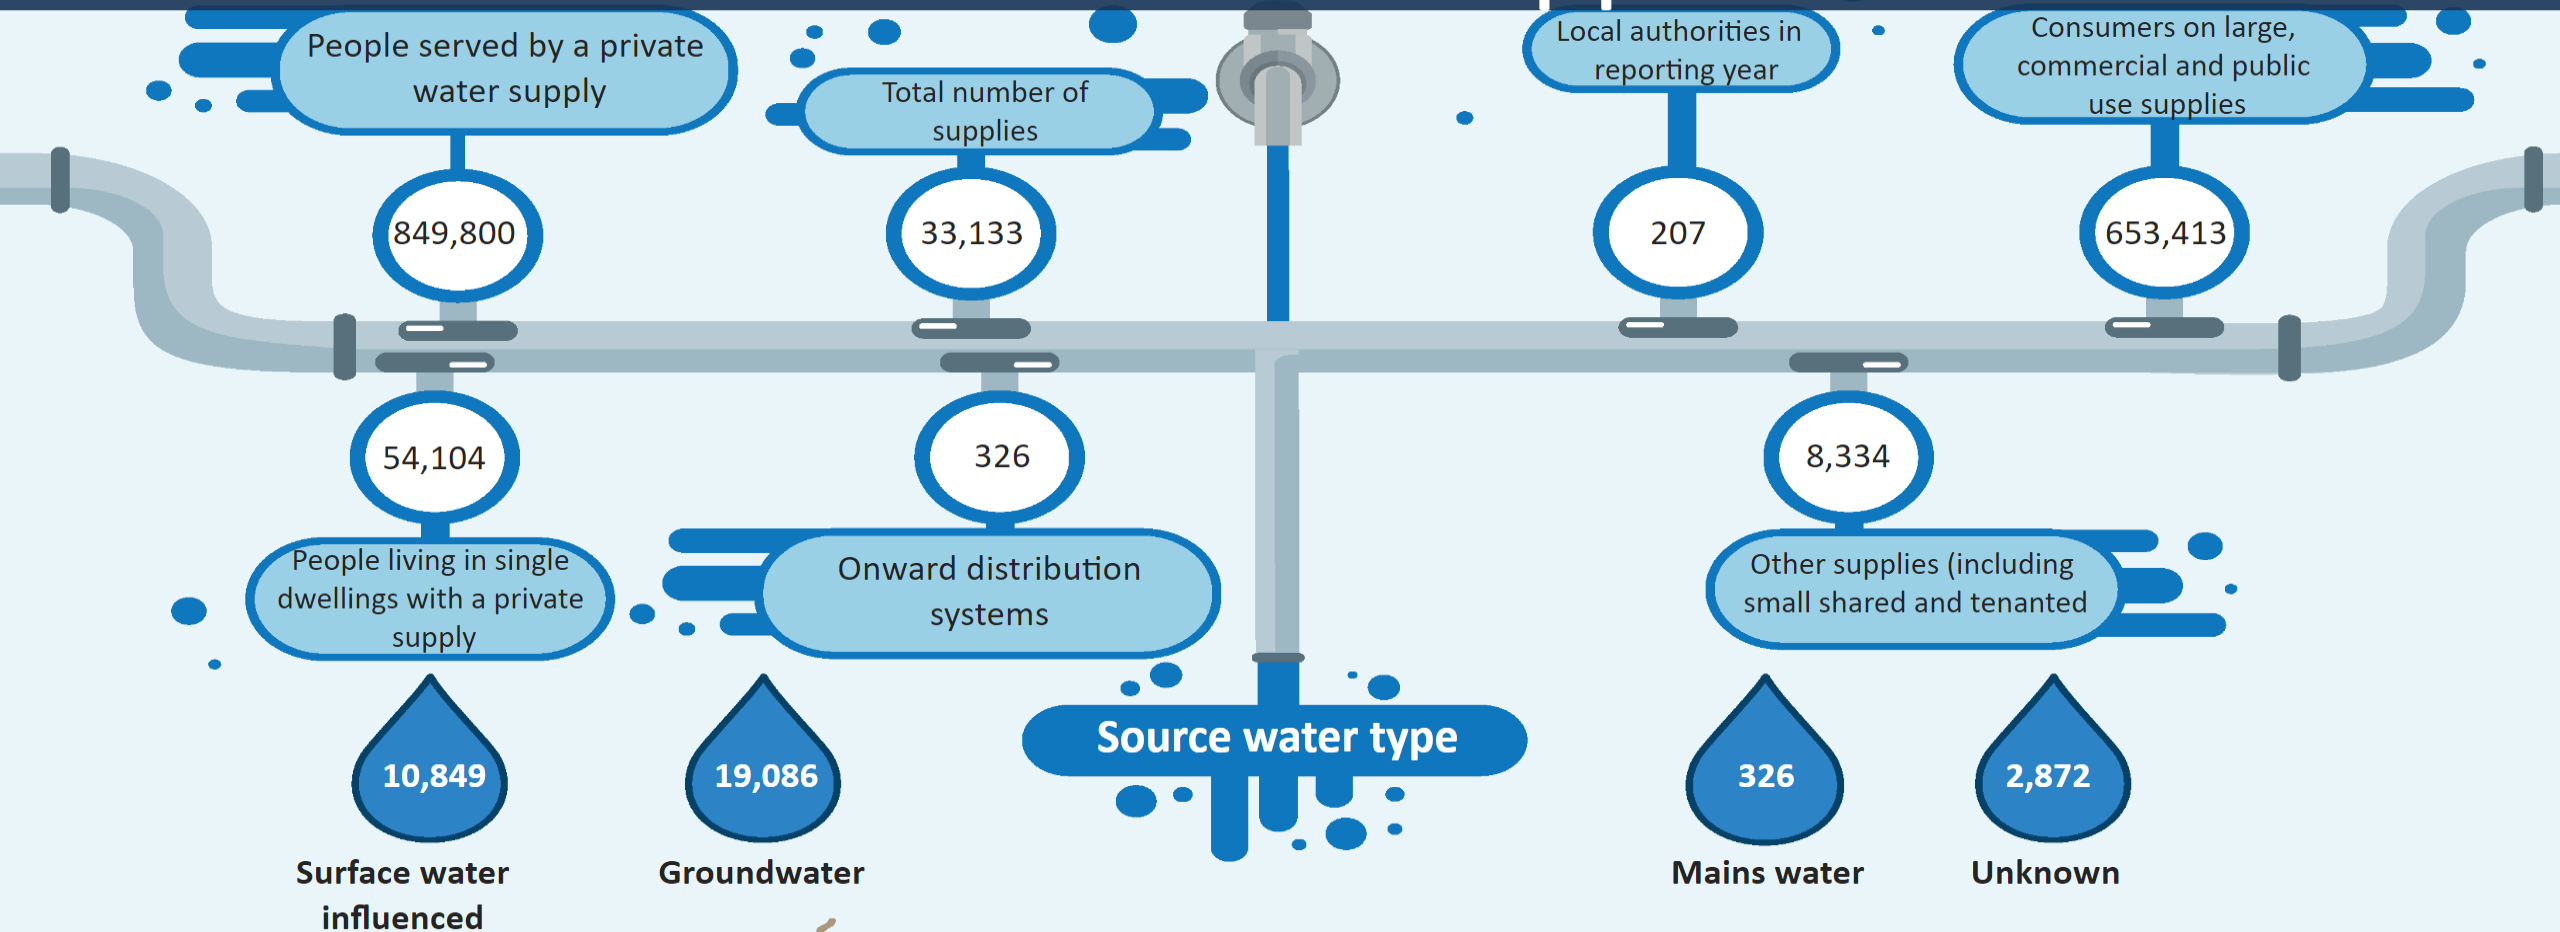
People served by a private water supply

849,800

Total number of supplies

33,133

Local authorities in reporting year

207

Consumers on large, commercial and public use supplies

653,413

54,104

People living in single dwellings with a private supply

326

Onward distribution systems

8,334

Other supplies (including small shared and tenanted

Source water type

10,849

Surface water influenced

19,086

Groundwater

326

Mains water

2,872

Unknown